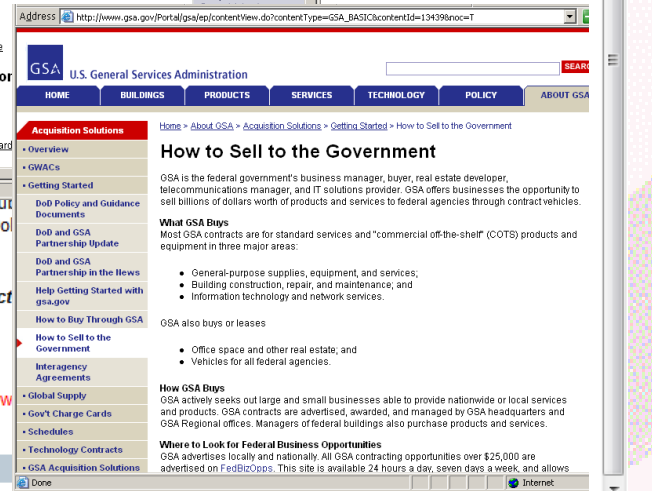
Address http://www.gsa.gov/Portal/gsa/ep/contentView.do?contentType=GSA_BASIC&contentId=13439&noc=T

GSA U.S. General Services Administration

SEARC

HOME | BUILDINGS | PRODUCTS | SERVICES | TECHNOLOGY | POLICY | ABOUT GSA

Acquisition Solutions
• Overview
• GWACs
• Getting Started
DoD Policy and Guidance Documents
DoD and GSA Partnership Update
DoD and GSA Partnership in the News
Help Getting Started with gsa.gov
How to Buy Through GSA
How to Sell to the Government
Interagency Agreements
• Global Supply
• Gov't Charge Cards
• Schedules
• Technology Contracts
• GSA Acquisition Solutions

Home > About GSA > Acquisition Solutions > Getting Started > How to Sell to the Government

How to Sell to the Government

GSA is the federal government's business manager, buyer, real estate developer, telecommunications manager, and IT solutions provider. GSA offers businesses the opportunity to sell billions of dollars worth of products and services to federal agencies through contract vehicles.

What GSA Buys
Most GSA contracts are for standard services and "commercial off-the-shelf" (COTS) products and equipment in three major areas:

• General-purpose supplies, equipment, and services;
• Building construction, repair, and maintenance; and
• Information technology and network services.

GSA also buys or leases

• Office space and other real estate; and
• Vehicles for all federal agencies.

How GSA Buys
GSA actively seeks out large and small businesses able to provide nationwide or local services and products. GSA contracts are advertised, awarded, and managed by GSA headquarters and GSA Regional offices. Managers of federal buildings also purchase products and services.

Where to Look for Federal Business Opportunities
GSA advertises locally and nationally. All GSA contracting opportunities over $25,000 are advertised on FedBizOpps. This site is available 24 hours a day, seven days a week, and allows

Done | Internet